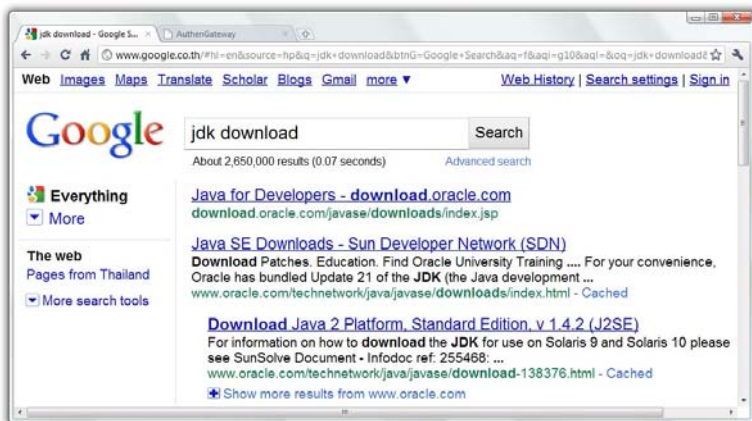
jdk download - Google S... ×
AuthenGateway ×

www.google.co.th/#hl=en&source=hp&q=jdk+download&btnG=Google+Search&aq=f&aqi=g10&aql=&oq=jdk+download&

Web Images Maps Translate Scholar Blogs Gmail more ▼
Web History | Search settings | Sign in

Google
jdk download
Search
About 2,650,000 results (0.07 seconds)
Advanced search

Everything
More

The web
Pages from Thailand

More search tools

Java for Developers - download.oracle.com
download.oracle.com/javase/downloads/index.jsp

Java SE Downloads - Sun Developer Network (SDN)
Download Patches. Education. Find Oracle University Training .... For your convenience, Oracle has bundled Update 21 of the JDK (the Java development ...
www.oracle.com/technetwork/java/javase/downloads/index.html - Cached

Download Java 2 Platform, Standard Edition, v 1.4.2 (J2SE)
For information on how to download the JDK for use on Solaris 9 and Solaris 10 please see SunSolve Document - Infodoc ref: 255468: ...
www.oracle.com/technetwork/java/javase/download-138376.html - Cached

Show more results from www.oracle.com